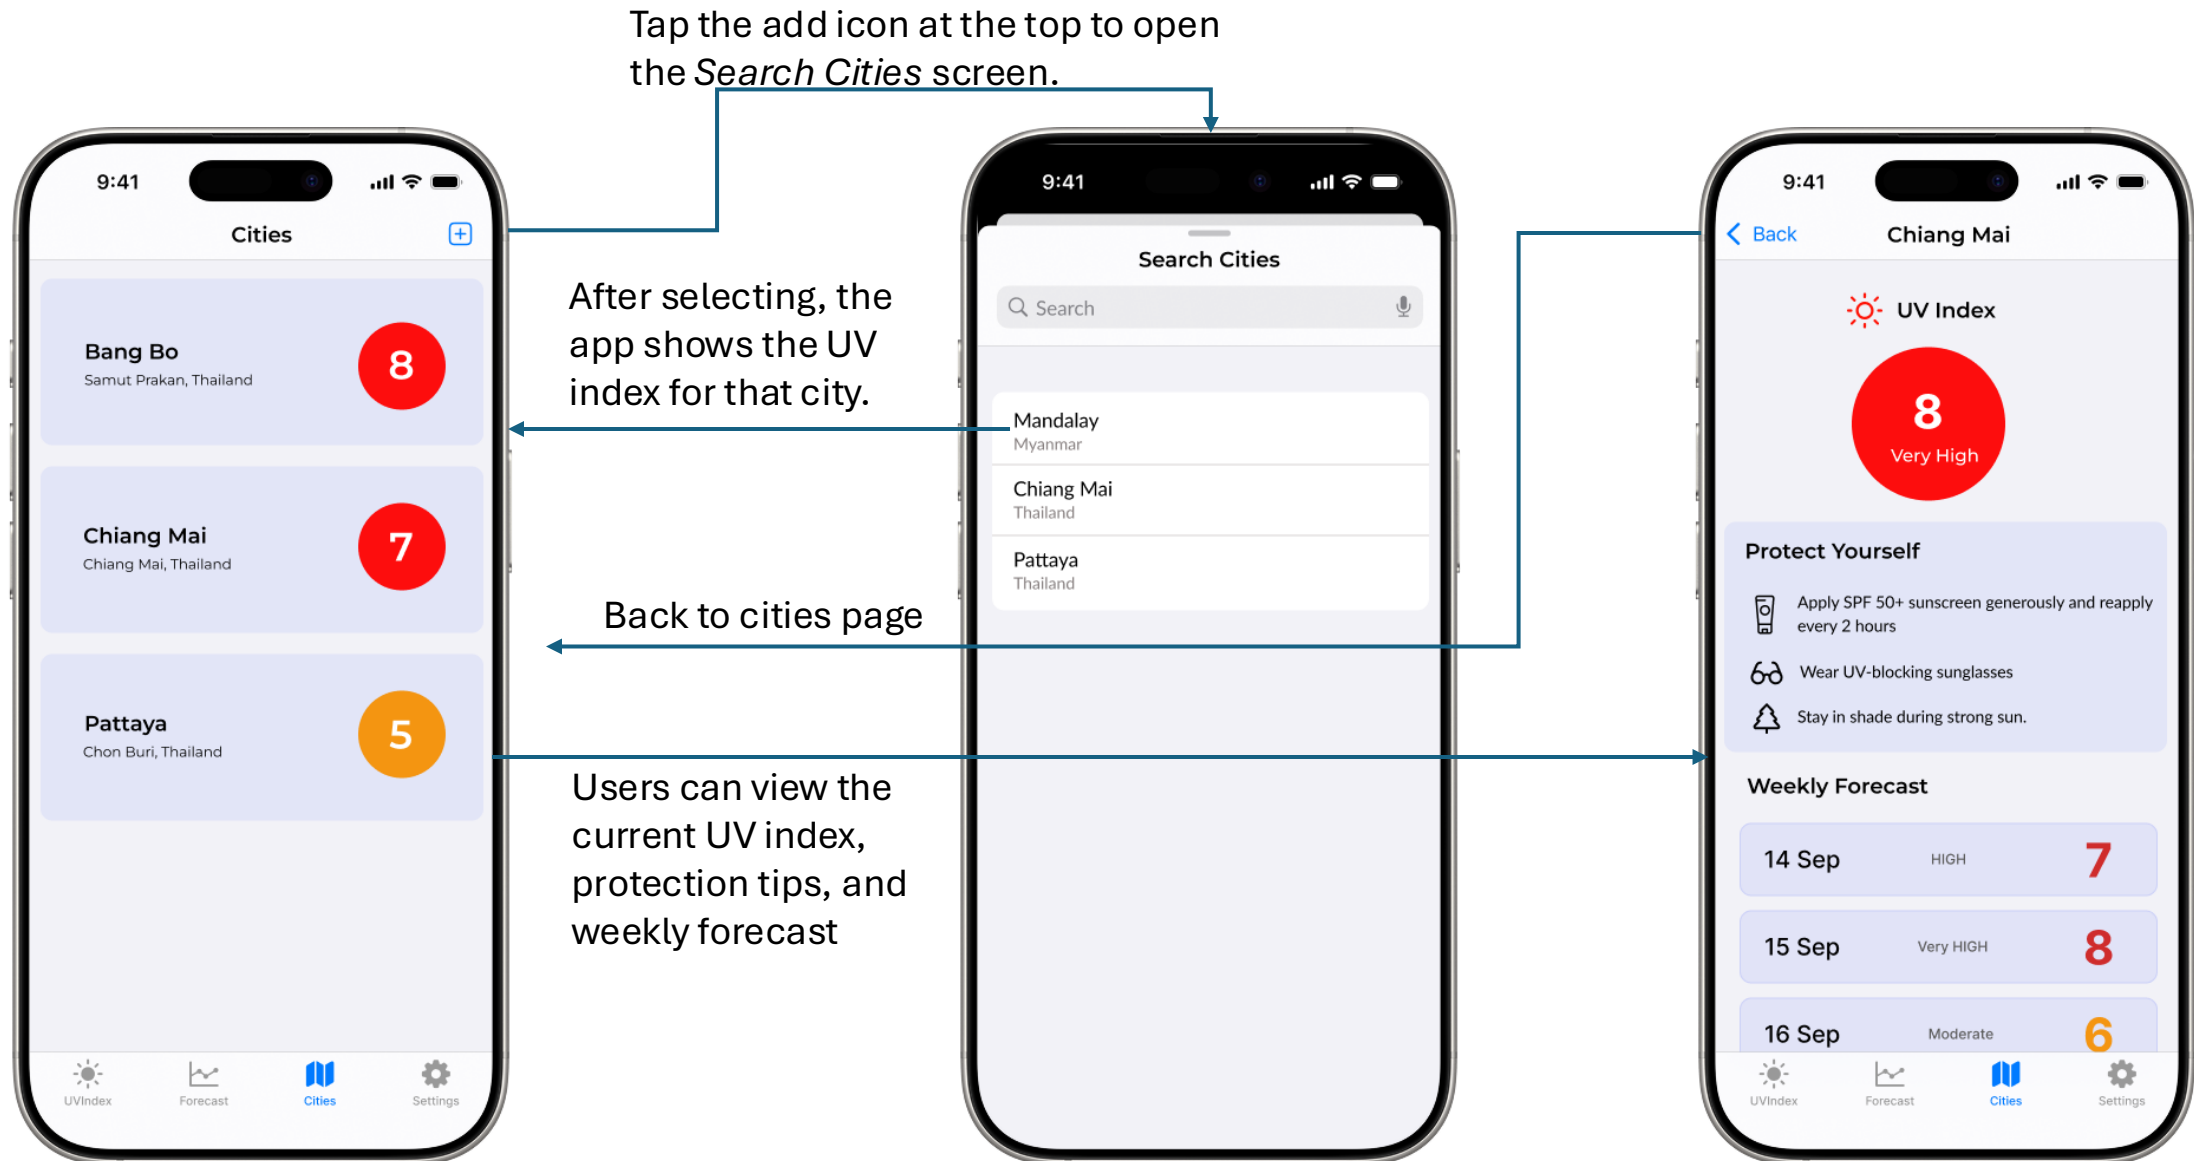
Tap the add icon at the top to open the *Search Cities* screen.

9:41

Cities

Bang Bo
Samut Prakan, Thailand
8

Chiang Mai
Chiang Mai, Thailand
7

Pattaya
Chon Buri, Thailand
5

UVIndex Forecast Cities Settings

After selecting, the app shows the UV index for that city.

Back to cities page

Users can view the current UV index, protection tips, and weekly forecast

9:41

Search Cities

Search

Mandalay
Myanmar

Chiang Mai
Thailand

Pattaya
Thailand

9:41

Back Chiang Mai

UV Index

8
Very High

Protect Yourself

Apply SPF 50+ sunscreen generously and reapply every 2 hours

Wear UV-blocking sunglasses

Stay in shade during strong sun.

Weekly Forecast

14 Sep HIGH 7

15 Sep Very HIGH 8

16 Sep Moderate 6

UVIndex Forecast Cities Settings